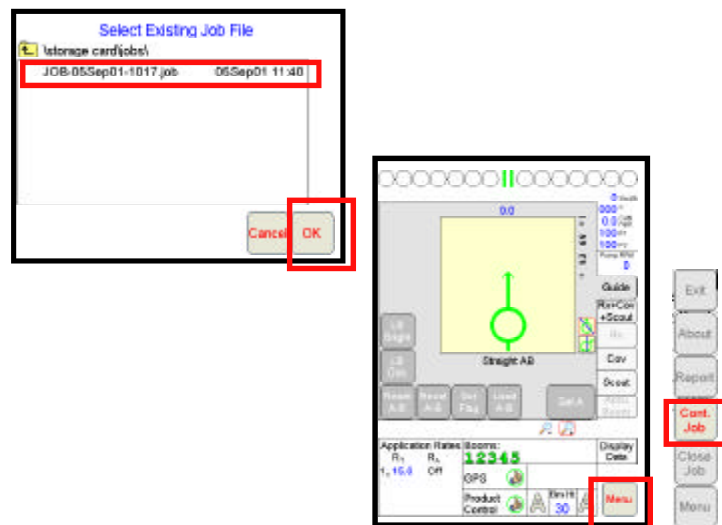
Select Existing Job File
\storage card\jobs\
JOB-05Sep01-1017.job 05Sep01 11:40

Cancel OK

0.0
Straight AB
Guide
Rx+Cov +Scout
Rx
Cov
Scout
Set A
Application Rates
$R_1$ $R_2$
1, 15.0 Off
Booms:
12345
GPS
Product Control
30
Display Data
Menu

Exit
About
Report
Cont. Job
Close Job
Menu